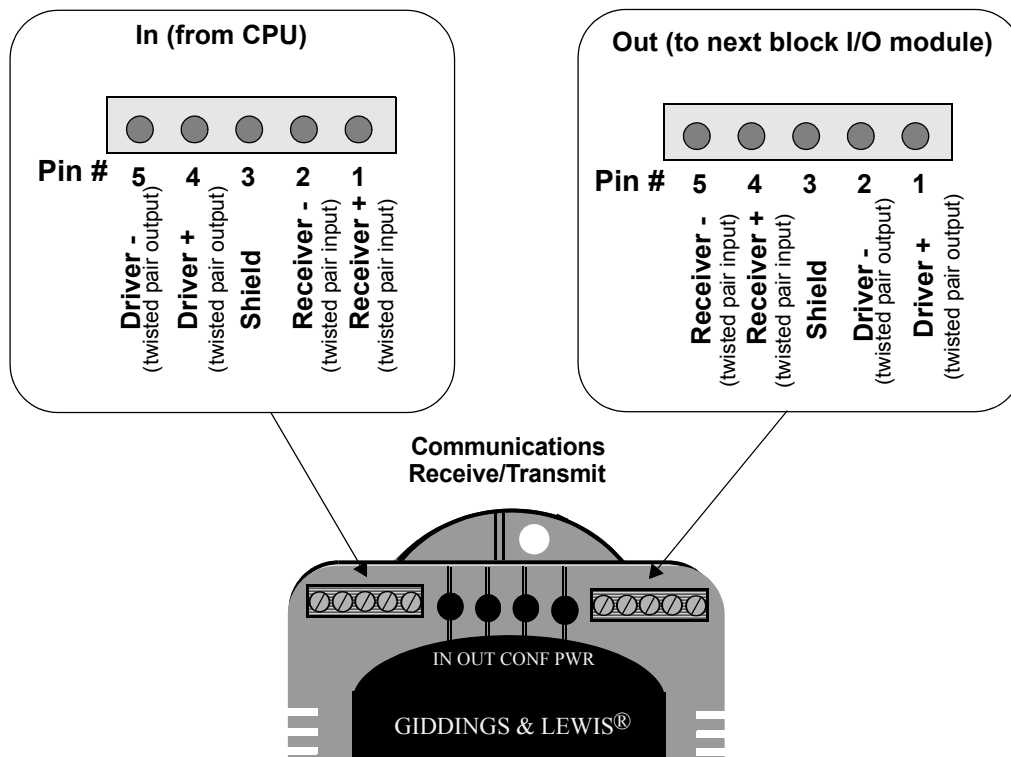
In (from CPU)

Pin # 5 4 3 2 1

Driver - (twisted pair output)
Driver + (twisted pair output)
Shield
Receiver - (twisted pair input)
Receiver + (twisted pair input)

Out (to next block I/O module)

Pin # 5 4 3 2 1

Receiver - (twisted pair input)
Receiver + (twisted pair input)
Shield
Driver - (twisted pair output)
Driver + (twisted pair output)

Communications Receive/Transmit

IN OUT CONF PWR

GIDDINGS & LEWIS®